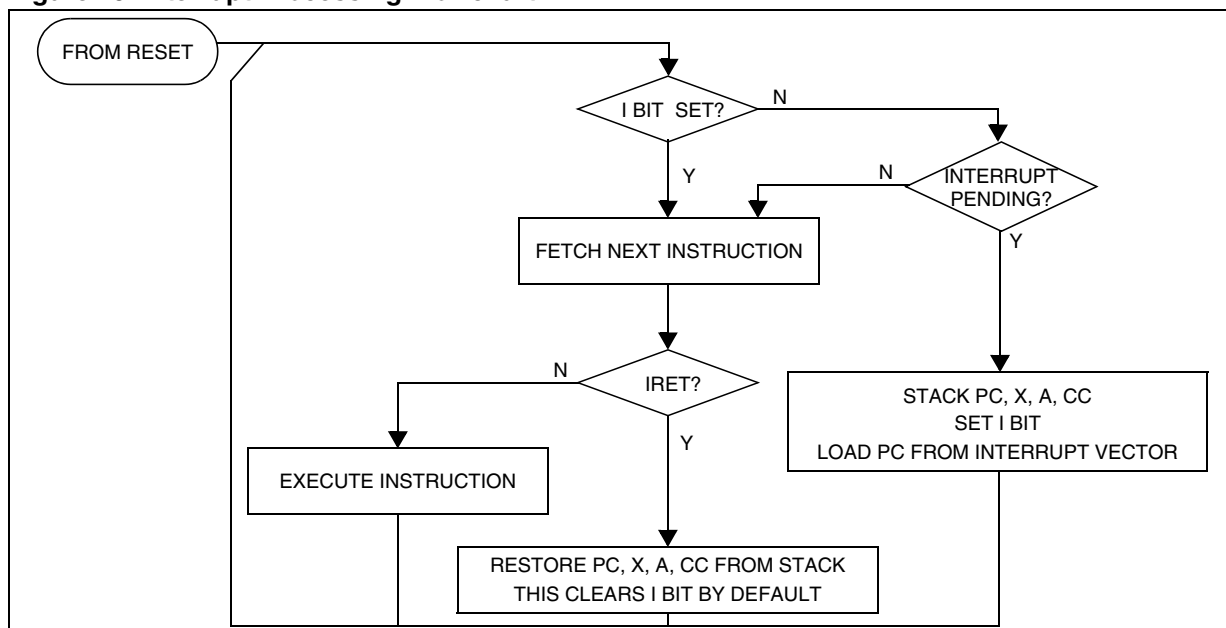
FROM RESET

I BIT SET?

N

Y

INTERRUPT PENDING?

N

Y

FETCH NEXT INSTRUCTION

IRET?

N

Y

STACK PC, X, A, CC
SET I BIT
LOAD PC FROM INTERRUPT VECTOR

EXECUTE INSTRUCTION

RESTORE PC, X, A, CC FROM STACK
THIS CLEARS I BIT BY DEFAULT